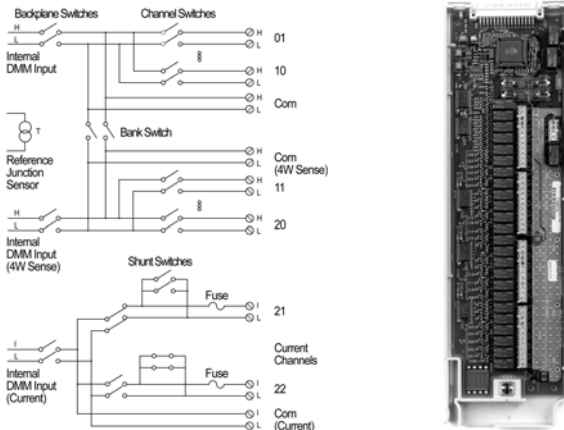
Backplane Switches

Channel Switches

H
L

Internal DMM Input

H
L
01

H
L
10

H
L
Com

T

Bank Switch

Reference Junction Sensor

H
L
Com (4W Sense)

H
L
11

H
L

Internal DMM Input (4W Sense)

H
L
20

Shunt Switches

Fuse

I
L
21

I
L

Internal DMM Input (Current)

Current Channels

Fuse

I
L
22

I
L
Com (Current)